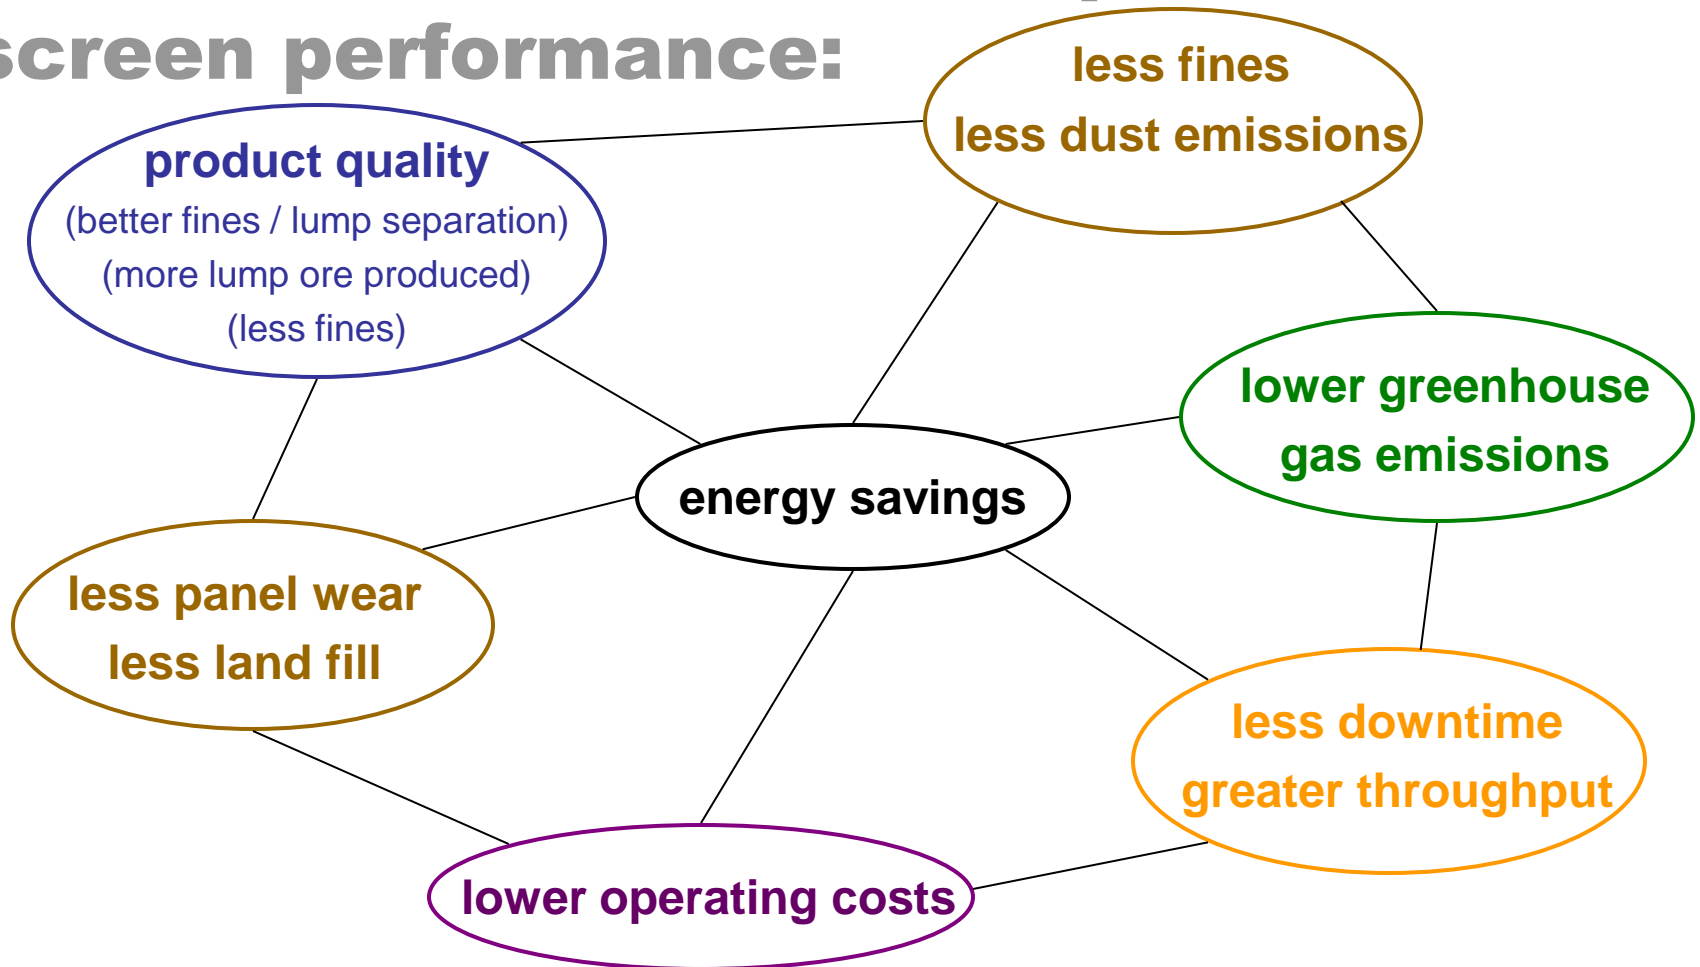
screen performance:

product quality
(better fines / lump separation)
(more lump ore produced)
(less fines)

less fines
less dust emissions

lower greenhouse
gas emissions

energy savings

less panel wear
less land fill

less downtime
greater throughput

lower operating costs